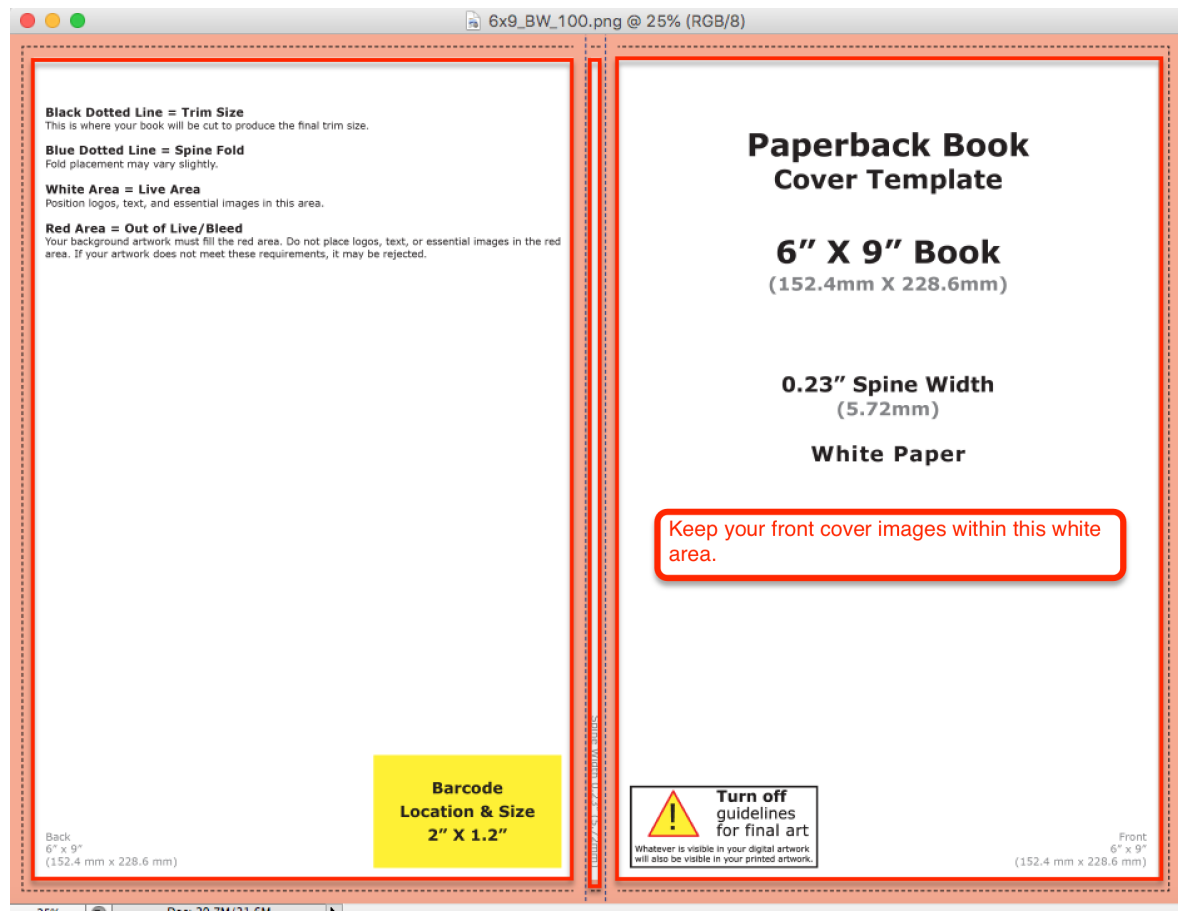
6x9_BW_100.png @ 25% (RGB/8)

**Black Dotted Line = Trim Size**
This is where your book will be cut to produce the final trim size.

**Blue Dotted Line = Spine Fold**
Fold placement may vary slightly.

**White Area = Live Area**
Position logos, text, and essential images in this area.

**Red Area = Out of Live/Bleed**
Your background artwork must fill the red area. Do not place logos, text, or essential images in the red area. If your artwork does not meet these requirements, it may be rejected.

Barcode
Location & Size
2" X 1.2"

Back
6" x 9"
(152.4 mm x 228.6 mm)

Spine Width 0.23" (5.72mm)

Paperback Book
Cover Template

6" X 9" Book
(152.4mm X 228.6mm)

0.23" Spine Width
(5.72mm)

White Paper

Keep your front cover images within this white area.

Turn off
guidelines
for final art
Whatever is visible in your digital artwork will also be visible in your printed artwork.

Front
6" x 9"
(152.4 mm x 228.6 mm)

25% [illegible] Doc: 20.7M/21.6M